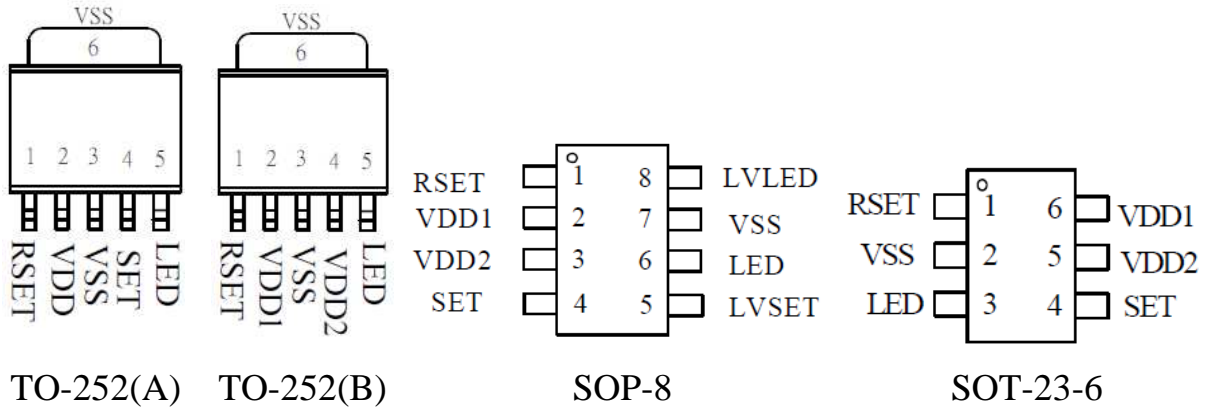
VSS
6

1 2 3 4 5

RSET VDD VSS SET LED

TO-252(A)

VSS
6

1 2 3 4 5

RSET VDD1 VSS VDD2 LED

TO-252(B)

RSET 1 8 LVLED
VDD1 2 7 VSS
VDD2 3 6 LED
SET 4 5 LVSET

SOP-8

RSET 1 6 VDD1
VSS 2 5 VDD2
LED 3 4 SET

SOT-23-6